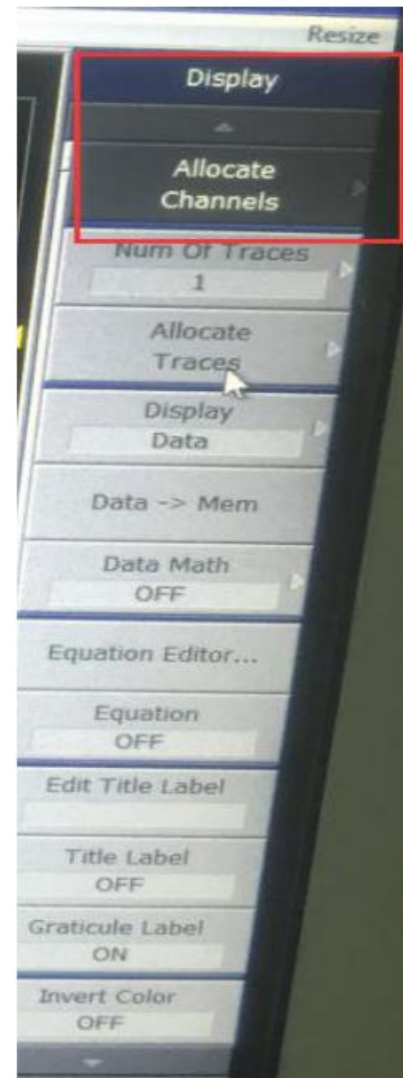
Resize

Display

Allocate Channels

Num Of Traces
1

Allocate Traces

Display
Data

Data -> Mem

Data Math
OFF

Equation Editor...

Equation
OFF

Edit Title Label

Title Label
OFF

Graticule Label
ON

Invert Color
OFF